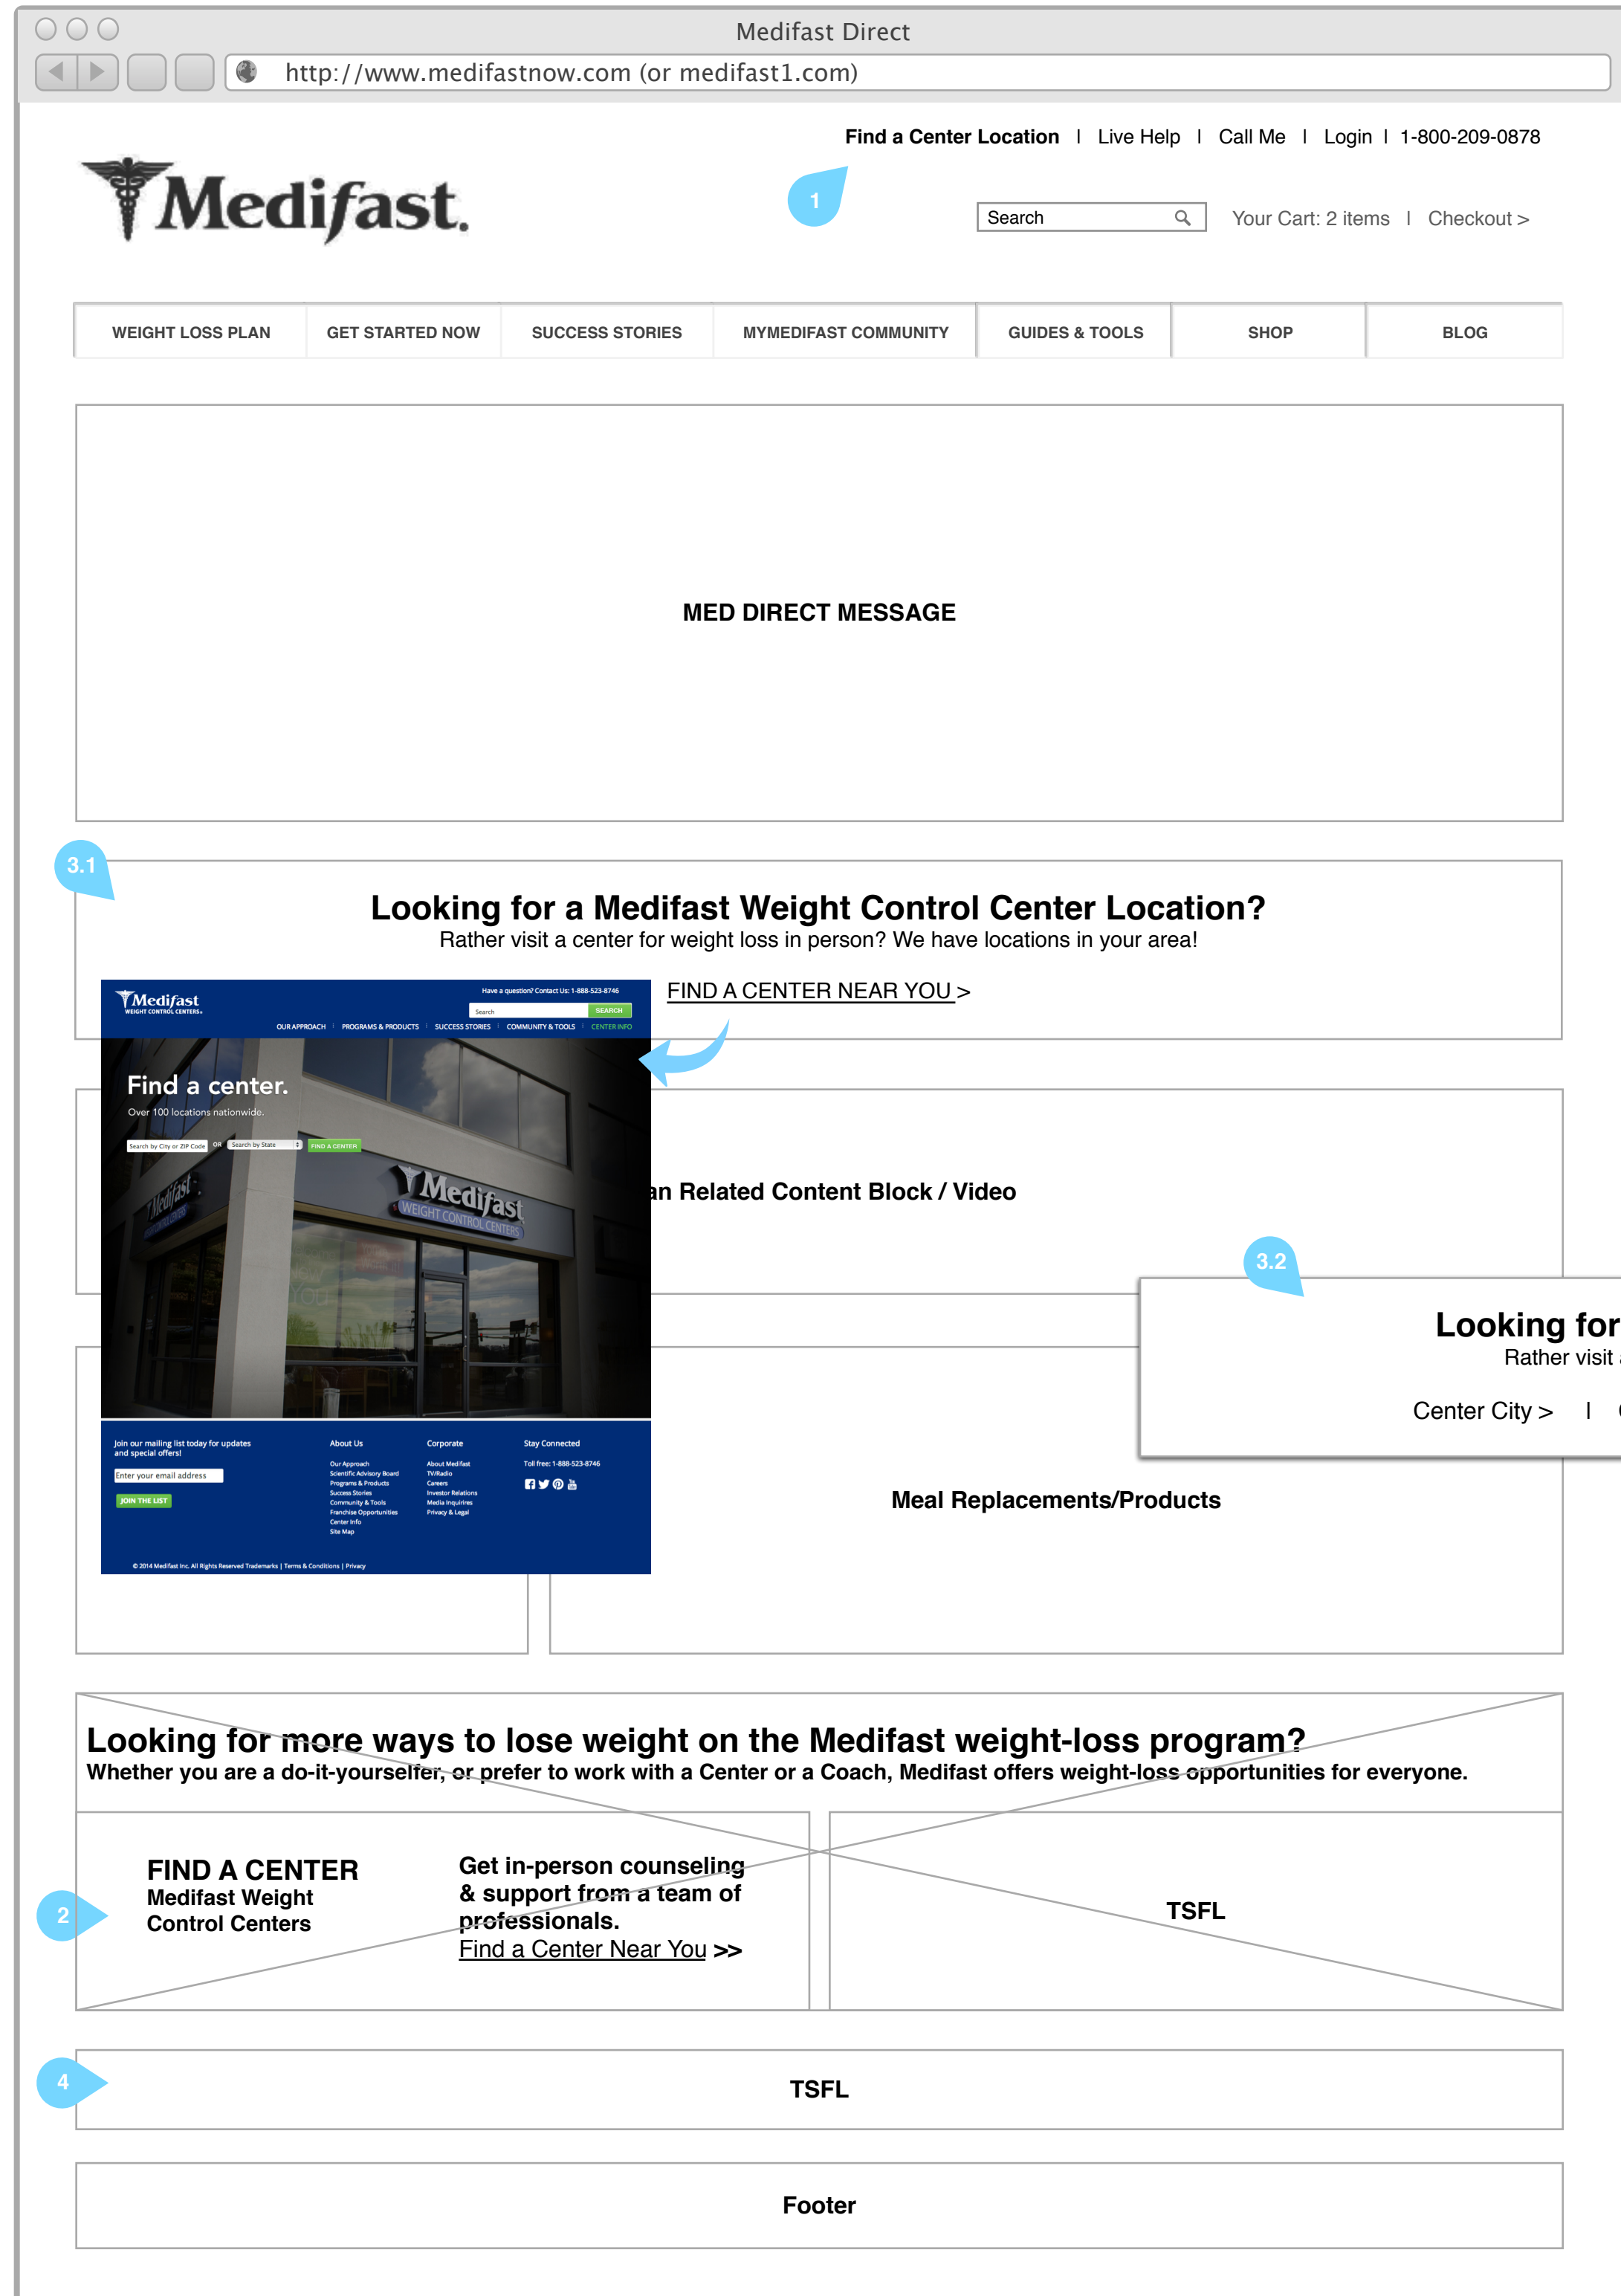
Medifast Direct

http://www.medifastnow.com (or medifast1.com)

Find a Center Location | Live Help | Call Me | Login | 1-800-209-0878

Medifast.

1

Search

Your Cart: 2 items | Checkout >

WEIGHT LOSS PLAN | GET STARTED NOW | SUCCESS STORIES | MYMEDIFAST COMMUNITY | GUIDES & TOOLS | SHOP | BLOG

MED DIRECT MESSAGE

3.1

Looking for a Medifast Weight Control Center Location?
Rather visit a center for weight loss in person? We have locations in your area!

FIND A CENTER NEAR YOU >

Medifast WEIGHT CONTROL CENTERS

Have a question? Contact Us: 1-888-523-8746

Search SEARCH

OUR APPROACH | PROGRAMS & PRODUCTS | SUCCESS STORIES | COMMUNITY & TOOLS | CENTER INFO

Find a center.
Over 100 locations nationwide.

Search by City or ZIP Code OR Search by State FIND A CENTER

Medifast WEIGHT CONTROL CENTERS

Join our mailing list today for updates and special offers!

Enter your email address

JOIN THE LIST

About Us
Our Approach
Scientific Advisory Board
Programs & Products
Success Stories
Community & Tools
Franchise Opportunities
Center Info
Site Map

Corporate
About Medifast
TV/Radio
Careers
Investor Relations
Media Inquiries
Privacy & Legal

Stay Connected
Toll free: 1-888-523-8746

© 2014 Medifast Inc. All Rights Reserved Trademarks | Terms & Conditions | Privacy

an Related Content Block / Video

3.2

Looking for
Rather visit

Center City > |

Meal Replacements/Products

Looking for more ways to lose weight on the Medifast weight-loss program?
Whether you are a do-it-yourselfer, or prefer to work with a Center or a Coach, Medifast offers weight-loss opportunities for everyone.

2

FIND A CENTER
Medifast Weight Control Centers

Get in-person counseling & support from a team of professionals.
Find a Center Near You >>

TSFL

4

TSFL

Footer